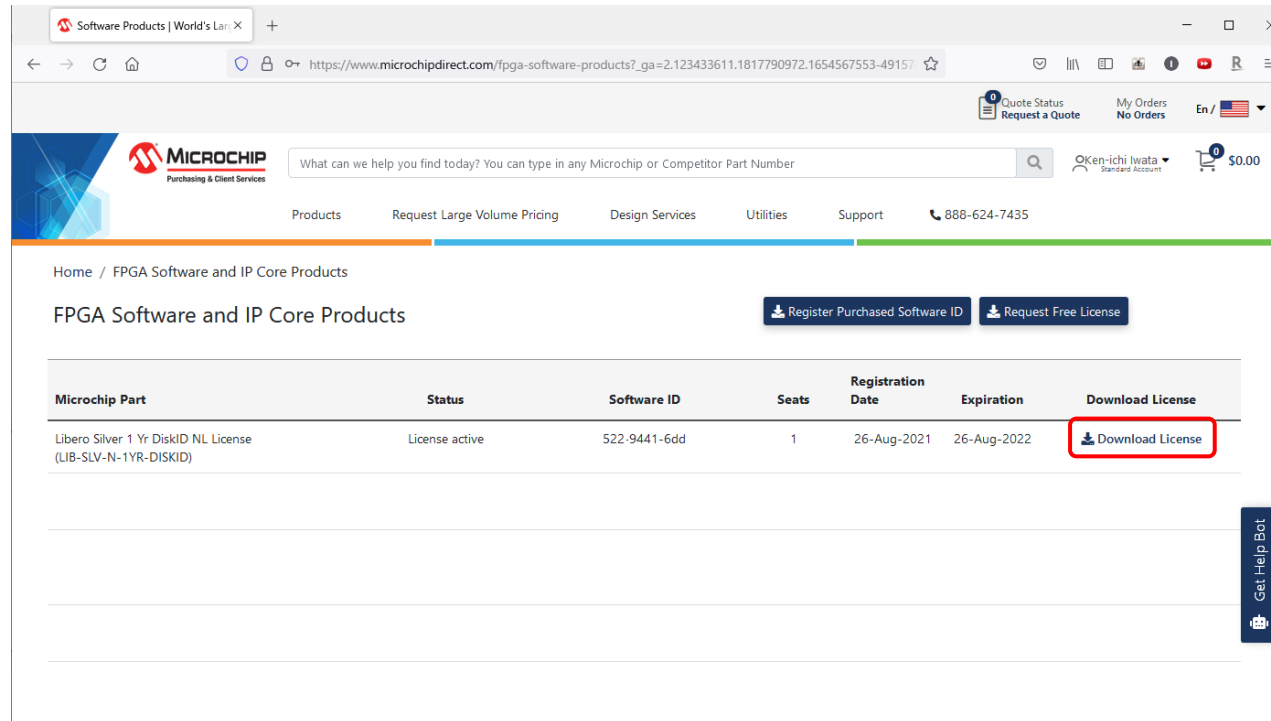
Software Products | World's Lar ×
+
https://www.microchipdirect.com/fpga-software-products?_ga=2.123433611.1817790972.1654567553-49157

0 Quote Status
Request a Quote
My Orders
No Orders
En /

MICROCHIP
Purchasing & Client Services
What can we help you find today? You can type in any Microchip or Competitor Part Number
Ken-ichi Iwata
Standard Account
0 $0.00

Products
Request Large Volume Pricing
Design Services
Utilities
Support
888-624-7435

Home / FPGA Software and IP Core Products

FPGA Software and IP Core Products

Register Purchased Software ID
Request Free License

| Microchip Part | Status | Software ID | Seats | Registration Date | Expiration | Download License |
|---|---|---|---|---|---|---|
| Libero Silver 1 Yr DiskID NL License (LIB-SLV-N-1YR-DISKID) | License active | 522-9441-6dd | 1 | 26-Aug-2021 | 26-Aug-2022 | Download License |

Get Help Bot